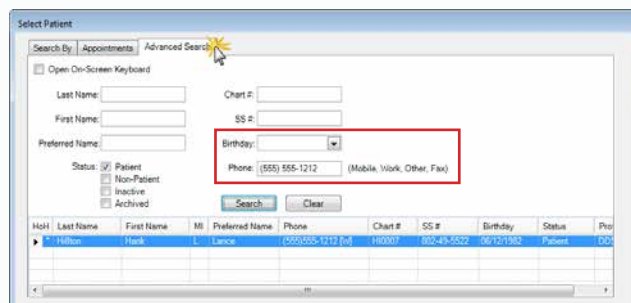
Select Patient

Search By | Appointments | Advanced Search

Open On-Screen Keyboard

Last Name:
First Name:
Preferred Name:
Status: Patient
Non-Patient
Inactive
Archived

Chart #:
SS #:
Birthday:
Phone: (555) 555-1212 (Mobile, Work, Other, Fax)

Search | Clear

| HoH | Last Name | First Name | MI | Preferred Name | Phone | Chart # | SS # | Birthday | Status | Pro |
|---|---|---|---|---|---|---|---|---|---|---|
| * | Hillton | Hank | L | Lance | (555)555-1212 [W] | HI0007 | 882-49-5522 | 06/12/1982 | Patient | DDS |